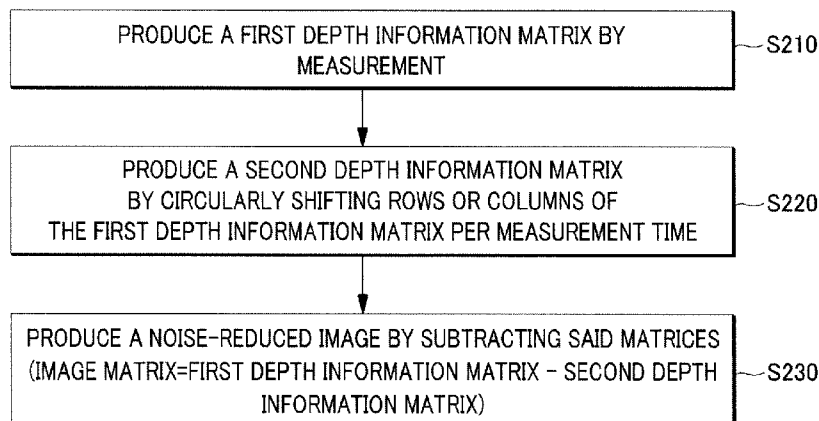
PRODUCE A FIRST DEPTH INFORMATION MATRIX BY MEASUREMENT

S210

PRODUCE A SECOND DEPTH INFORMATION MATRIX BY CIRCULARLY SHIFTING ROWS OR COLUMNS OF THE FIRST DEPTH INFORMATION MATRIX PER MEASUREMENT TIME

S220

PRODUCE A NOISE-REDUCED IMAGE BY SUBTRACTING SAID MATRICES (IMAGE MATRIX=FIRST DEPTH INFORMATION MATRIX - SECOND DEPTH INFORMATION MATRIX)

S230